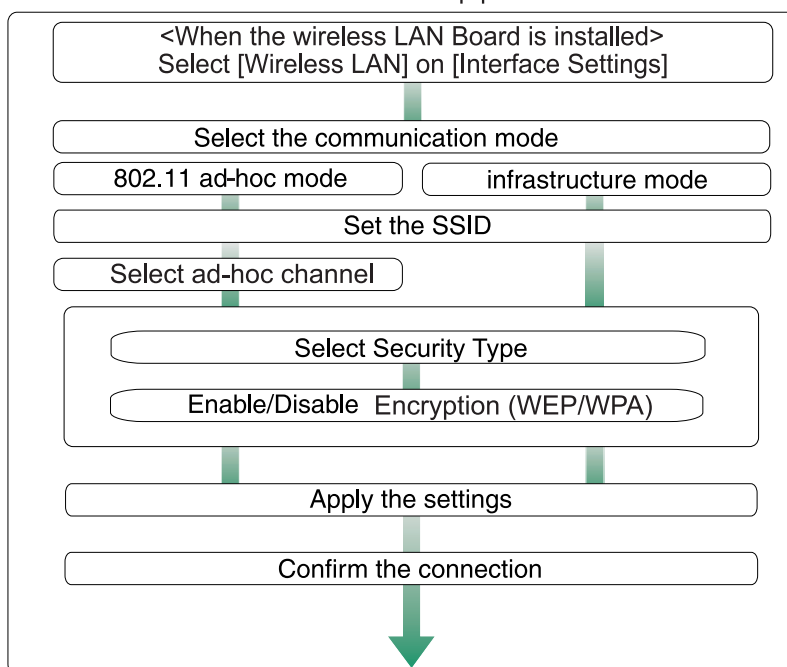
<When the wireless LAN Board is installed>
Select [Wireless LAN] on [Interface Settings]

Select the communication mode

802.11 ad-hoc mode

infrastructure mode

Set the SSID

Select ad-hoc channel

Select Security Type

Enable/Disable Encryption (WEP/WPA)

Apply the settings

Confirm the connection